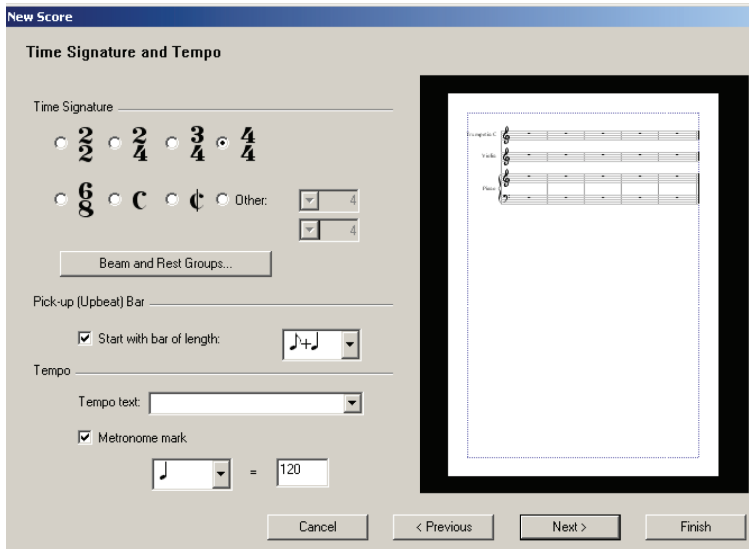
New Score

Time Signature and Tempo

Time Signature

$\frac{2}{2}$ $\frac{2}{4}$ $\frac{3}{4}$ $\frac{4}{4}$

$\frac{6}{8}$ C ¢ Other: 4 4

Beam and Rest Groups...

Pick-up (Upbeat) Bar

Start with bar of length: ♪+♩

Tempo

Tempo text:

Metronome mark

♩ = 120

Trumpet in C

Violin

Piano

Cancel < Previous Next > Finish